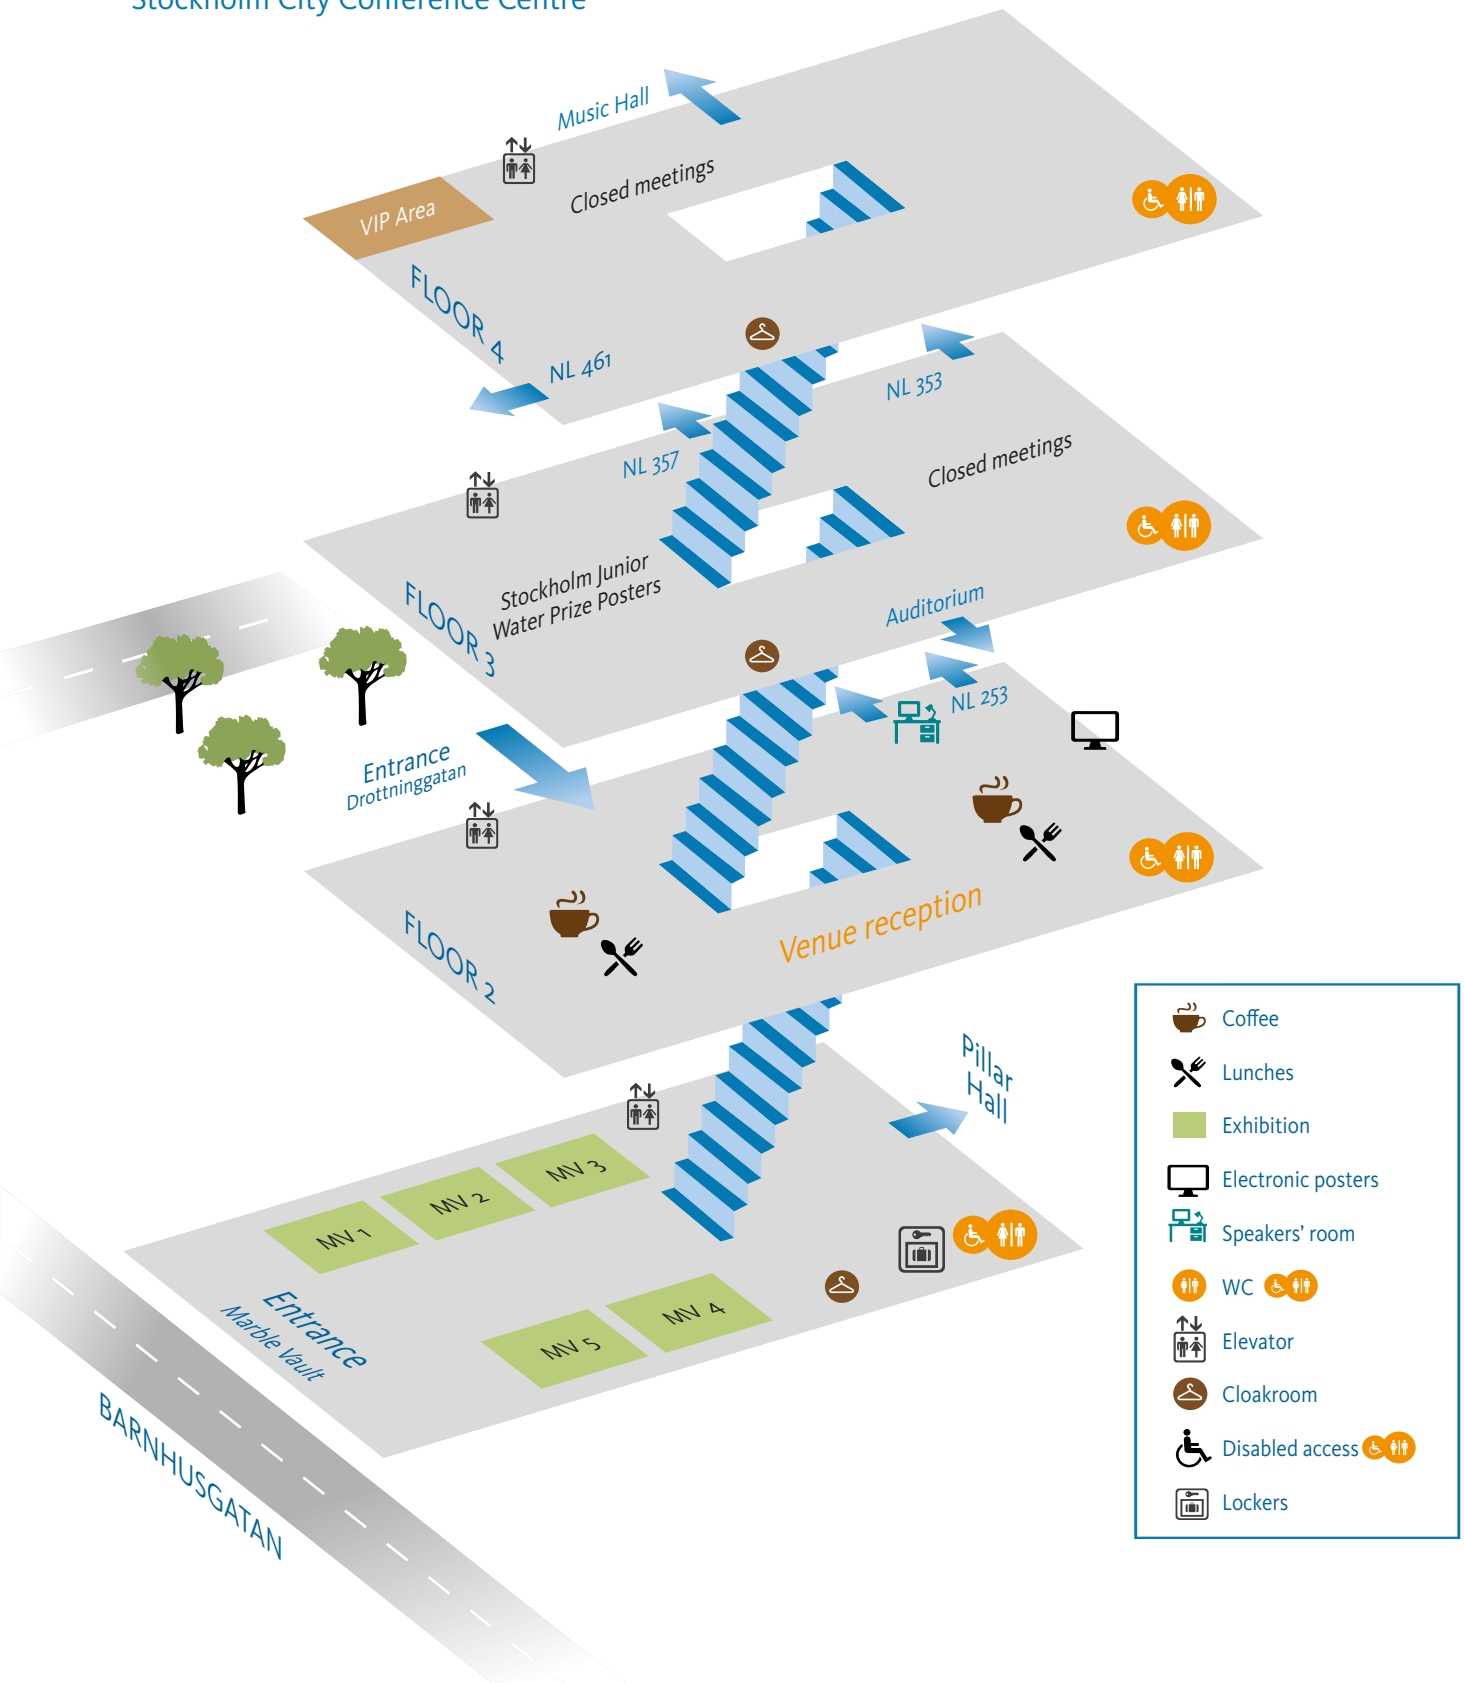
Stockholm City Conference Centre

Music Hall
Closed meetings
VIP Area
FLOOR 4
NL 461

NL 353
NL 357
Closed meetings
Stockholm Junior Water Prize Posters
FLOOR 3
Auditorium

NL 253
Entrance
Drottninggatan
FLOOR 2
Venue reception

Pillar Hall
MV 1
MV 2
MV 3
MV 4
MV 5
Entrance
Marble Vault
BARNHUSGATAN

Coffee
Lunches
Exhibition
Electronic posters
Speakers' room
WC
Elevator
Cloakroom
Disabled access
Lockers